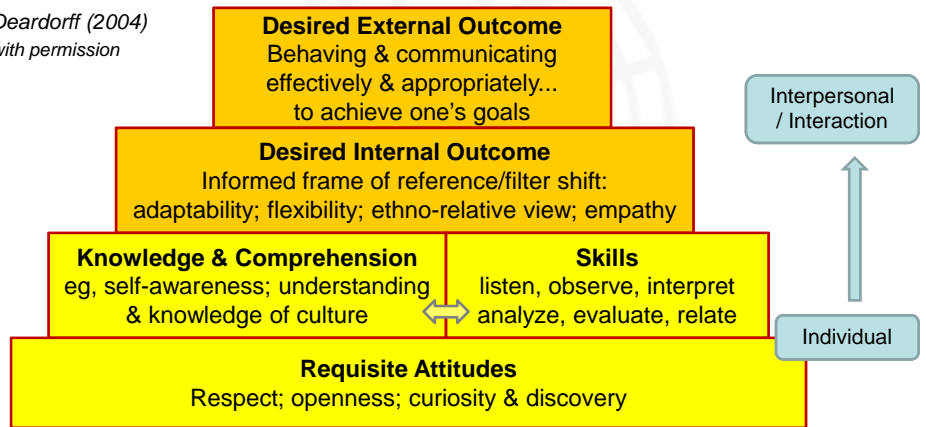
Deardorff (2004)
with permission

Desired External Outcome
Behaving & communicating effectively & appropriately... to achieve one's goals

Desired Internal Outcome
Informed frame of reference/filter shift: adaptability; flexibility; ethno-relative view; empathy

Knowledge & Comprehension
eg, self-awareness; understanding & knowledge of culture

Skills
listen, observe, interpret analyze, evaluate, relate

Requisite Attitudes
Respect; openness; curiosity & discovery

Interpersonal / Interaction

Individual